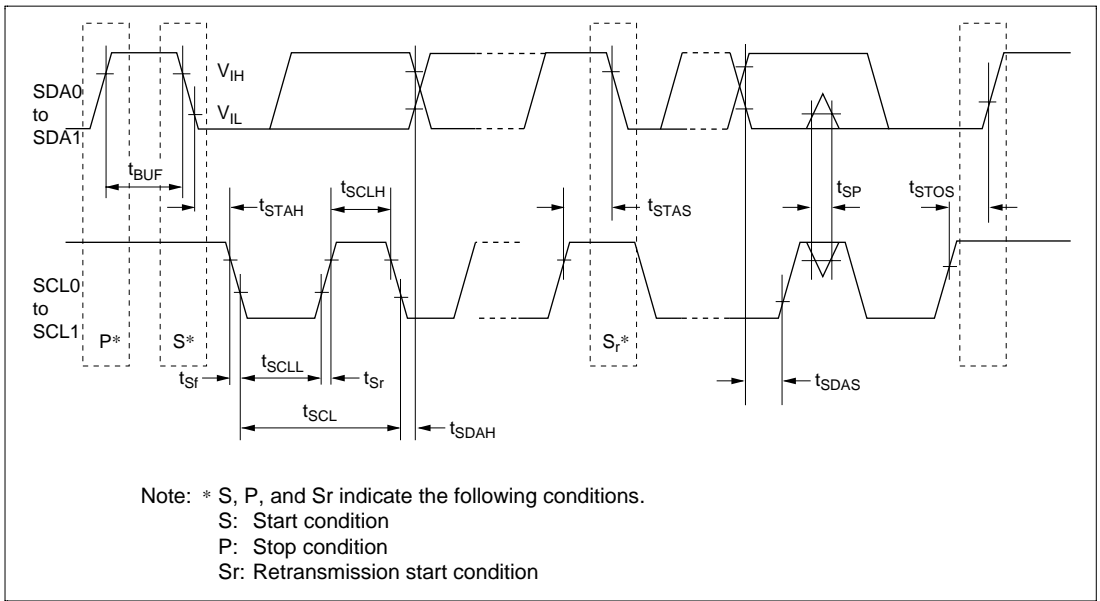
SDA0 to SDA1

$V_{IH}$

$V_{IL}$

$t_{BUF}$

$t_{STAH}$

$t_{SCLH}$

$t_{STAS}$

$t_{SP}$

$t_{STOS}$

SCL0 to SCL1

P*

S*

$S_r$*

$t_{Sf}$

$t_{SCLL}$

$t_{Sr}$

$t_{SCL}$

$t_{SDAH}$

$t_{SDAS}$

Note: * S, P, and Sr indicate the following conditions.
S: Start condition
P: Stop condition
Sr: Retransmission start condition